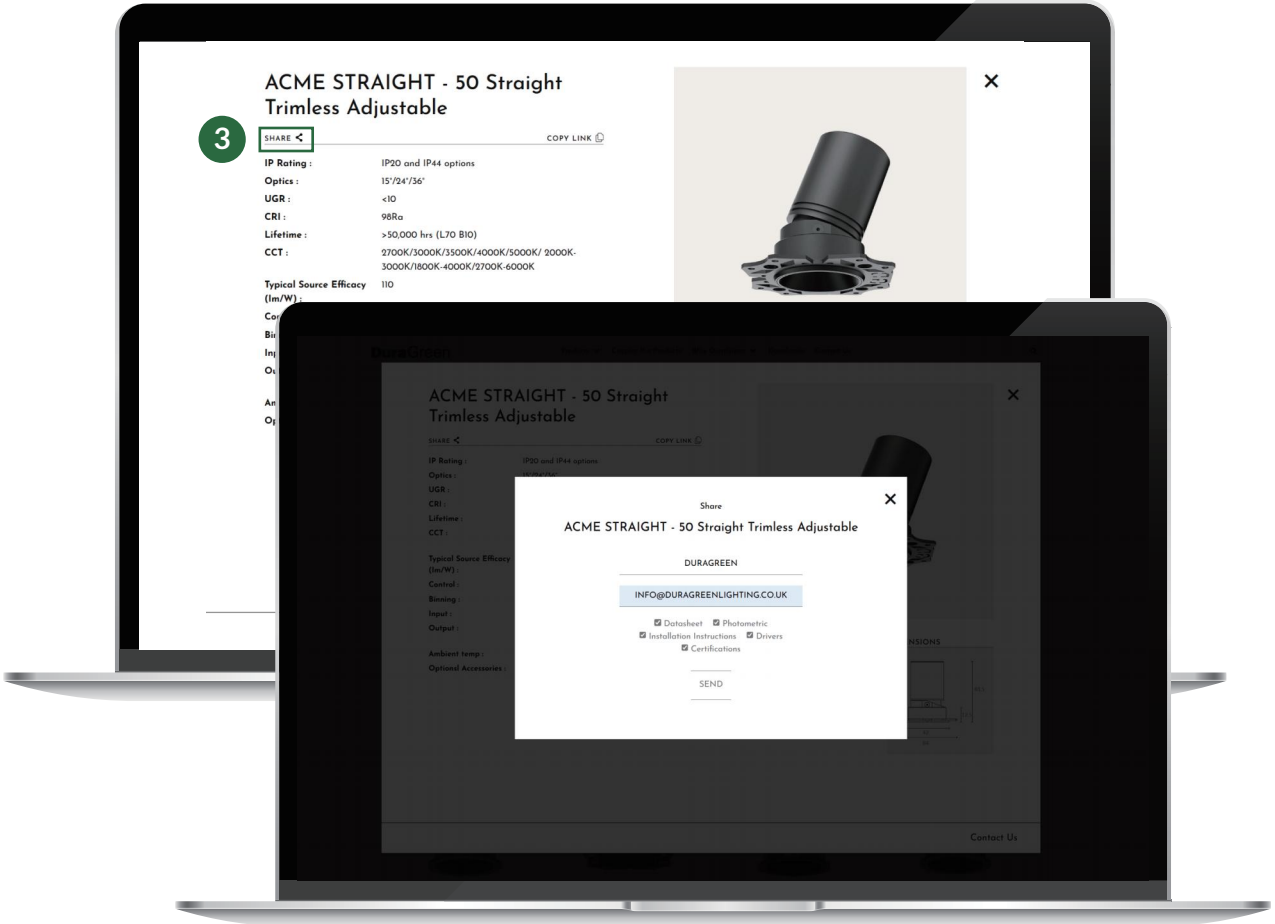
ACME STRAIGHT - 50 Straight Trimless Adjustable

3

SHARE

COPY LINK

| | |
|---|---|
| IP Rating : | IP20 and IP44 options |
| Optics : | 15°/24°/36° |
| UGR : | <10 |
| CRI : | 98Ra |
| Lifetime : | >50,000 hrs (L70 B10) |
| CCT : | 2700K/3000K/3500K/4000K/5000K/ 2000K-3000K/1800K-4000K/2700K-6000K |
| Typical Source Efficacy (lm/W) : | 110 |

Co
Bi
In
Ou
An
Op

×

ACME STRAIGHT - 50 Straight Trimless Adjustable

SHARE

COPY LINK

IP Rating :
Optics :
UGR :
CRI :
Lifetime :
CCT :
Typical Source Efficacy (lm/W) :
Control :
Binning :
Input :
Output :
Ambient temp :
Optional Accessories :

Share

ACME STRAIGHT - 50 Straight Trimless Adjustable

DURAGREEN

INFO@DURAGREENLIGHTING.CO.UK

Datasheet Photometric Installation Instructions Drivers Certifications

SEND

×

×

NSIONS

Contact Us